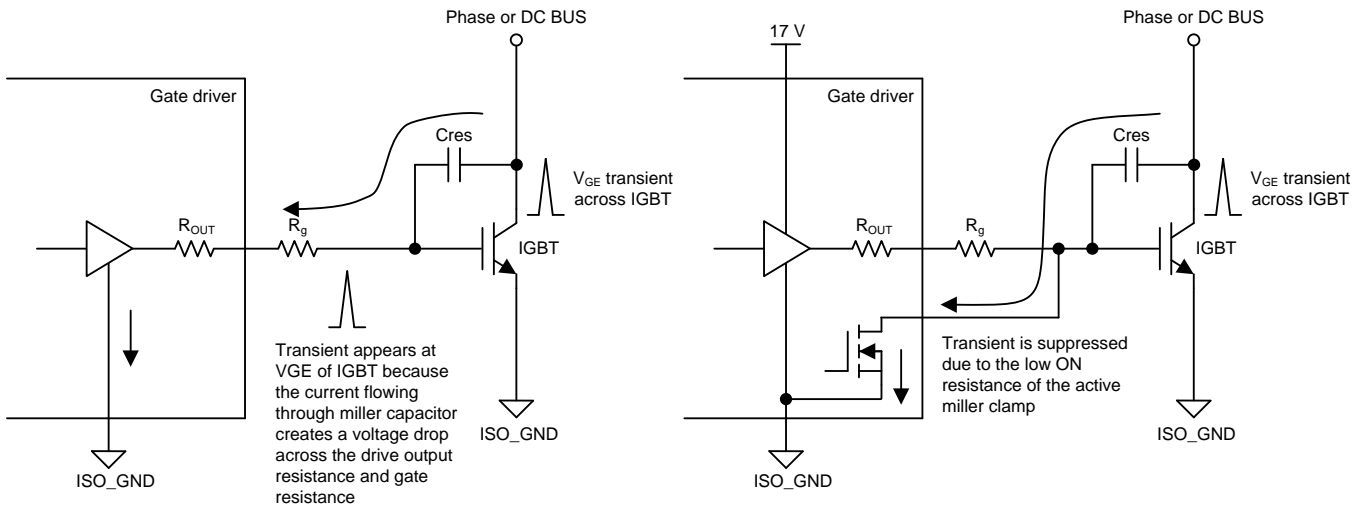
Phase or DC BUS

Gate driver

Cres

$V_{GE}$ transient across IGBT

$R_{OUT}$

$R_g$

IGBT

Transient appears at VGE of IGBT because the current flowing through miller capacitor creates a voltage drop across the drive output resistance and gate resistance

ISO_GND

ISO_GND

17 V

Phase or DC BUS

Gate driver

Cres

$V_{GE}$ transient across IGBT

$R_{OUT}$

$R_g$

IGBT

Transient is suppressed due to the low ON resistance of the active miller clamp

ISO_GND

ISO_GND